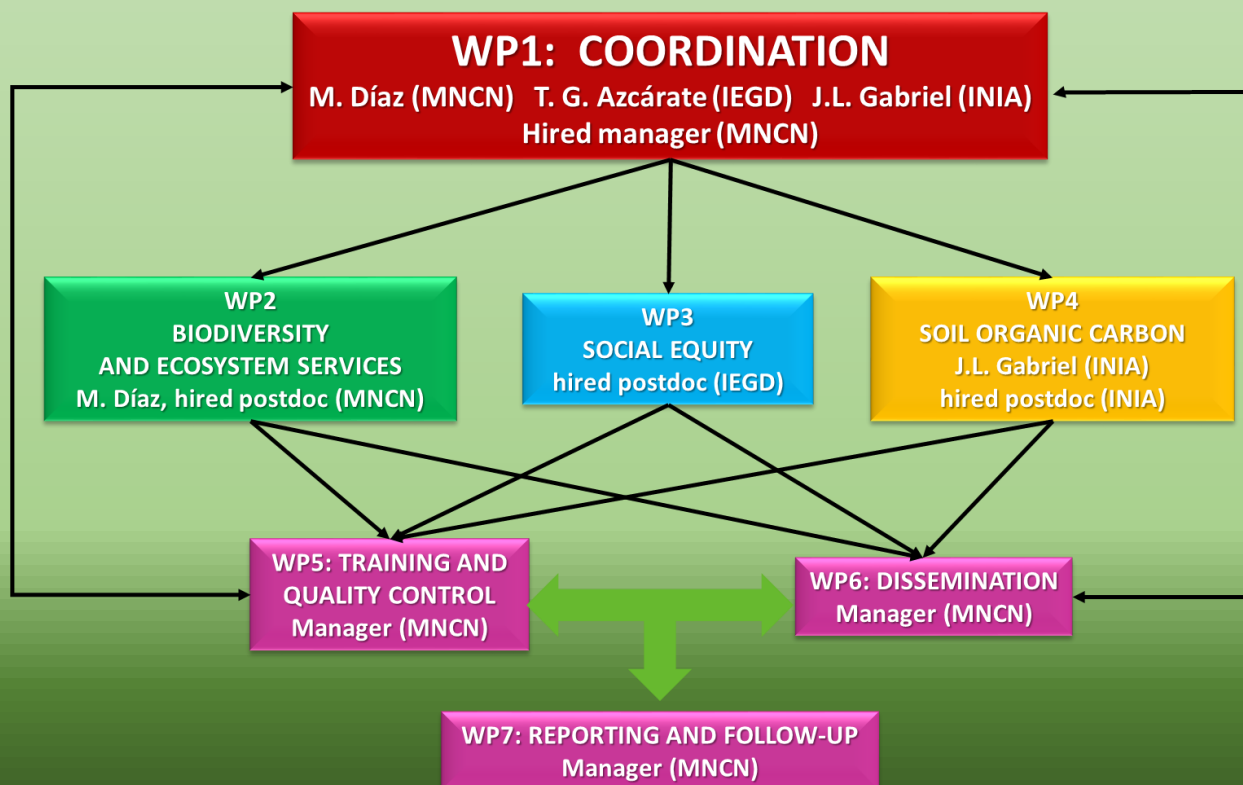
WP1: COORDINATION
M. Díaz (MNCN) T. G. Azcárate (IEGD) J.L. Gabriel (INIA)
Hired manager (MNCN)

WP2
BIODIVERSITY
AND ECOSYSTEM SERVICES
M. Díaz, hired postdoc (MNCN)

WP3
SOCIAL EQUITY
hired postdoc (IEGD)

WP4
SOIL ORGANIC CARBON
J.L. Gabriel (INIA)
hired postdoc (INIA)

WP5: TRAINING AND
QUALITY CONTROL
Manager (MNCN)

WP6: DISSEMINATION
Manager (MNCN)

WP7: REPORTING AND FOLLOW-UP
Manager (MNCN)